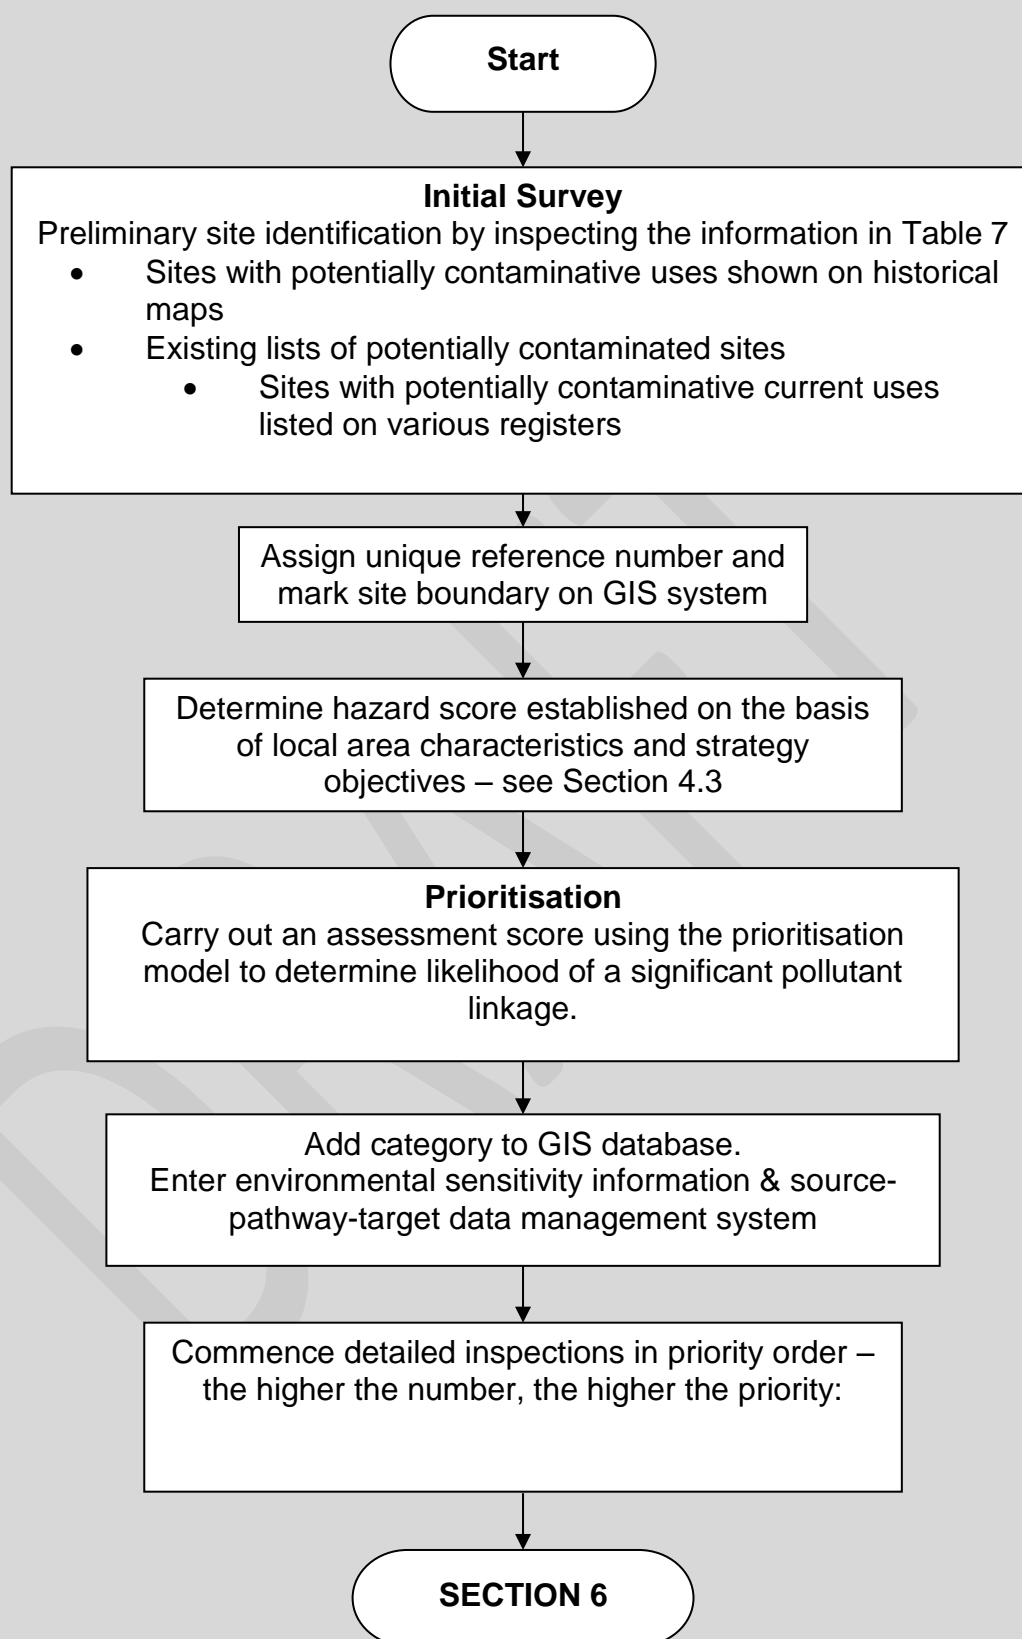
Start

**Initial Survey**
Preliminary site identification by inspecting the information in Table 7
- Sites with potentially contaminative uses shown on historical maps
- Existing lists of potentially contaminated sites
  - Sites with potentially contaminative current uses listed on various registers

Assign unique reference number and mark site boundary on GIS system

Determine hazard score established on the basis of local area characteristics and strategy objectives – see Section 4.3

**Prioritisation**
Carry out an assessment score using the prioritisation model to determine likelihood of a significant pollutant linkage.

Add category to GIS database.
Enter environmental sensitivity information & source-pathway-target data management system

Commence detailed inspections in priority order – the higher the number, the higher the priority:

SECTION 6